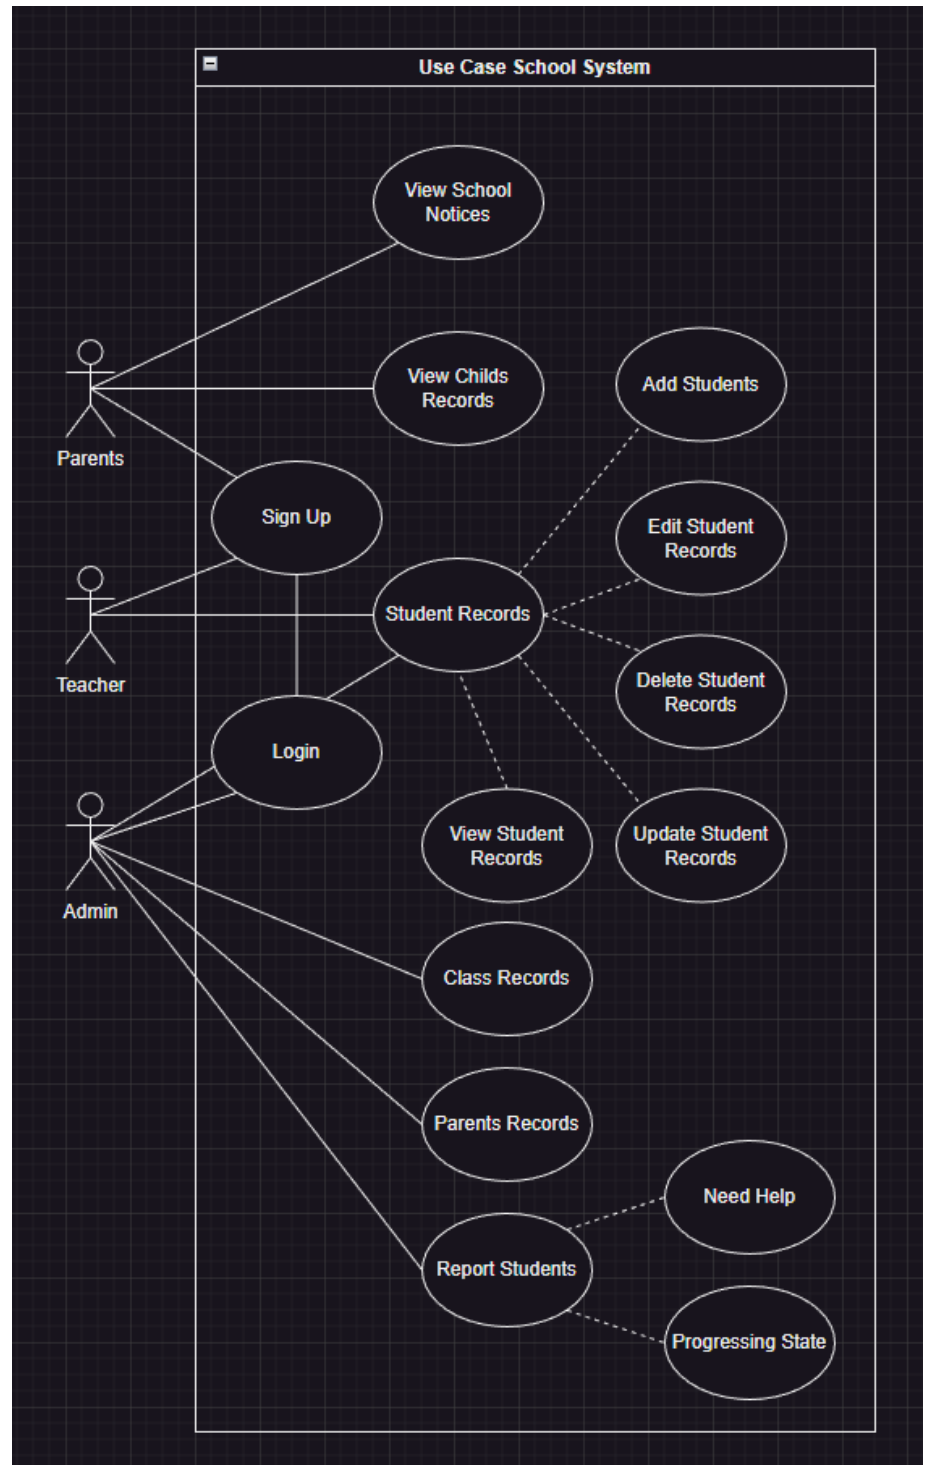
Use Case School System

View School Notices

Parents

View Childs Records

Add Students

Sign Up

Edit Student Records

Teacher

Student Records

Delete Student Records

Login

Admin

View Student Records

Update Student Records

Class Records

Parents Records

Need Help

Report Students

Progressing State